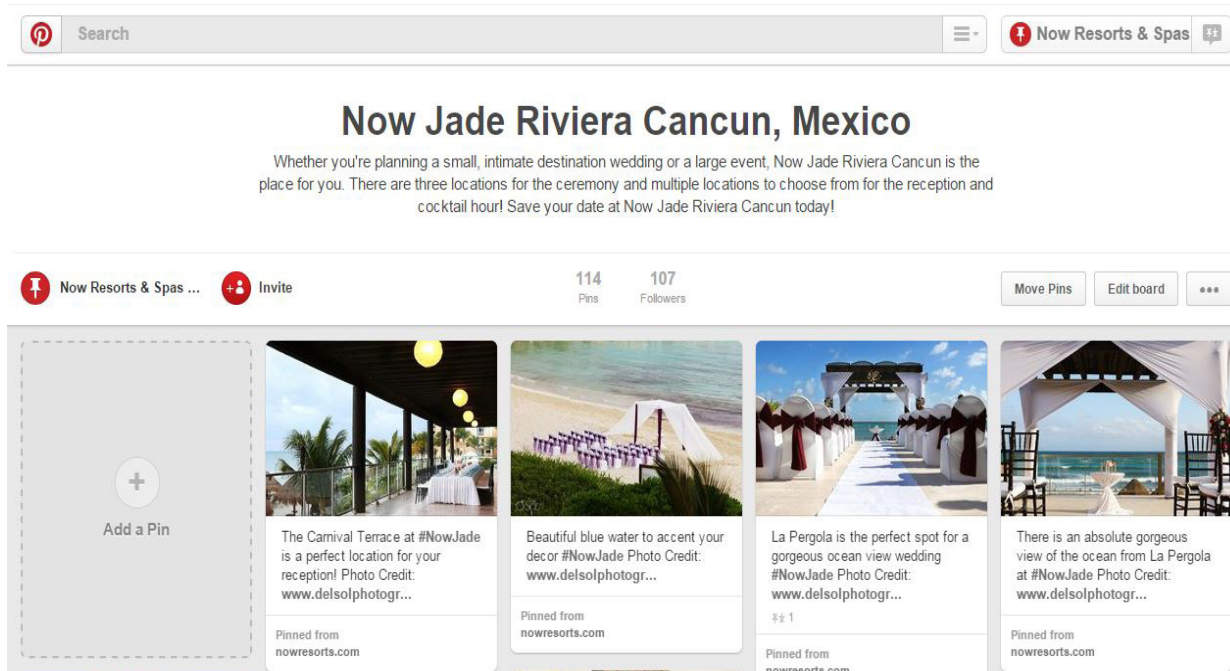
Search

Now Resorts & Spas

Now Jade Riviera Cancun, Mexico

Whether you're planning a small, intimate destination wedding or a large event, Now Jade Riviera Cancun is the place for you. There are three locations for the ceremony and multiple locations to choose from for the reception and cocktail hour! Save your date at Now Jade Riviera Cancun today!

Now Resorts & Spas ...

Invite

114 Pins

107 Followers

Move Pins

Edit board

Add a Pin

The Carnival Terrace at #NowJade is a perfect location for your reception! Photo Credit: www.delsolphotogr...

Pinned from nowresorts.com

Beautiful blue water to accent your decor #NowJade Photo Credit: www.delsolphotogr...

Pinned from nowresorts.com

La Pergola is the perfect spot for a gorgeous ocean view wedding #NowJade Photo Credit: www.delsolphotogr...

1

Pinned from nowresorts.com

There is an absolute gorgeous view of the ocean from La Pergola at #NowJade Photo Credit: www.delsolphotogr...

Pinned from nowresorts.com